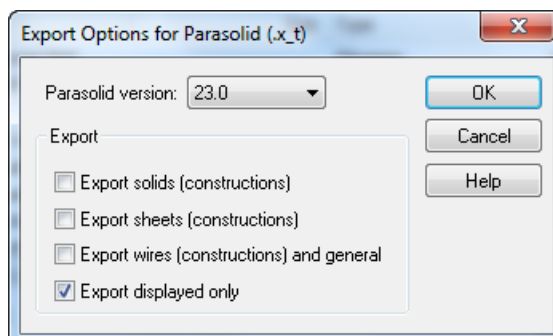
Export Options for Parasolid (.x_t)

Parasolid version: 23.0

OK

Cancel

Help

Export

Export solids (constructions)

Export sheets (constructions)

Export wires (constructions) and general

Export displayed only